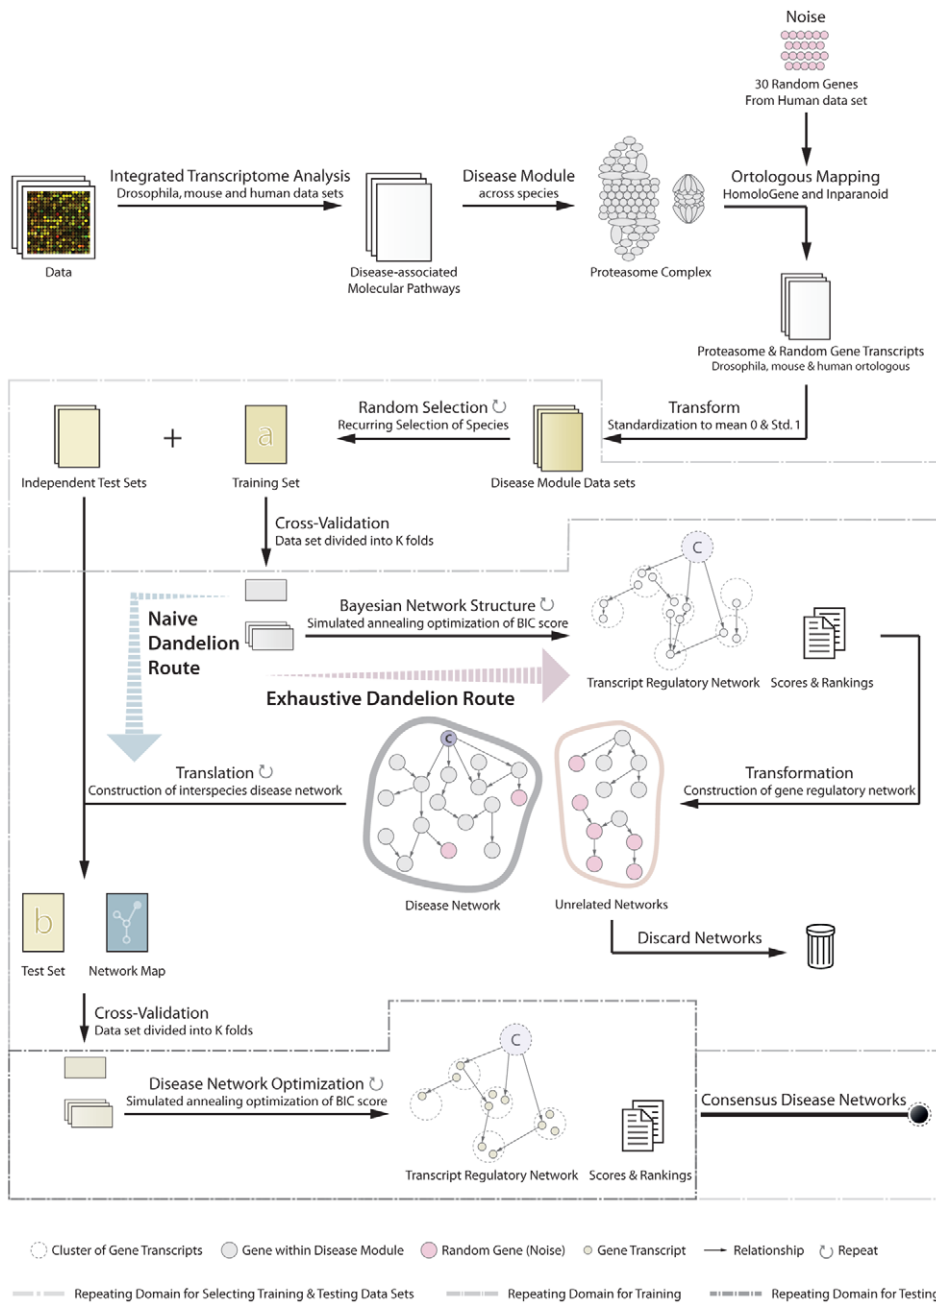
Noise

30 Random Genes
From Human data set

Integrated Transcriptome Analysis
Drosophila, mouse and human data sets

Disease Module
across species

Ortologous Mapping
HomoloGene and Inparanoid

Data

Disease-associated
Molecular Pathways

Proteasome Complex

Proteasome & Random Gene Transcripts
Drosophila, mouse & human ortologous

Random Selection
Recurring Selection of Species

Transform
Standardization to mean 0 & Std. 1

+

a

Independent Test Sets

Training Set

Disease Module Data sets

Cross-Validation
Data set divided into K folds

C

Naive
Dandelion
Route

Bayesian Network Structure
Simulated annealing optimization of BIC score

Exhaustive Dandelion Route

Transcript Regulatory Network

Scores & Rankings

c

Translation
Construction of interspecies disease network

Transformation
Construction of gene regulatory network

b

Test Set

Network Map

Disease Network

Unrelated Networks

Discard Networks

Cross-Validation
Data set divided into K folds

C

Disease Network Optimization
Simulated annealing optimization of BIC score

Consensus Disease Networks

Transcript Regulatory Network

Scores & Rankings

Cluster of Gene Transcripts   Gene within Disease Module   Random Gene (Noise)   Gene Transcript   Relationship   Repeat

Repeating Domain for Selecting Training & Testing Data Sets   Repeating Domain for Training   Repeating Domain for Testing